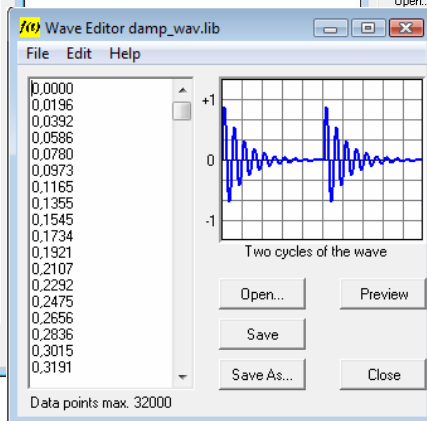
f(t) Wave Editor damp_wav.lib

File Edit Help

0,0000
0,0196
0,0392
0,0586
0,0780
0,0973
0,1165
0,1355
0,1545
0,1734
0,1921
0,2107
0,2292
0,2475
0,2656
0,2836
0,3015
0,3191

+1
0
-1

Two cycles of the wave

Open...
Preview
Save
Save As...
Close

Data points max. 32000